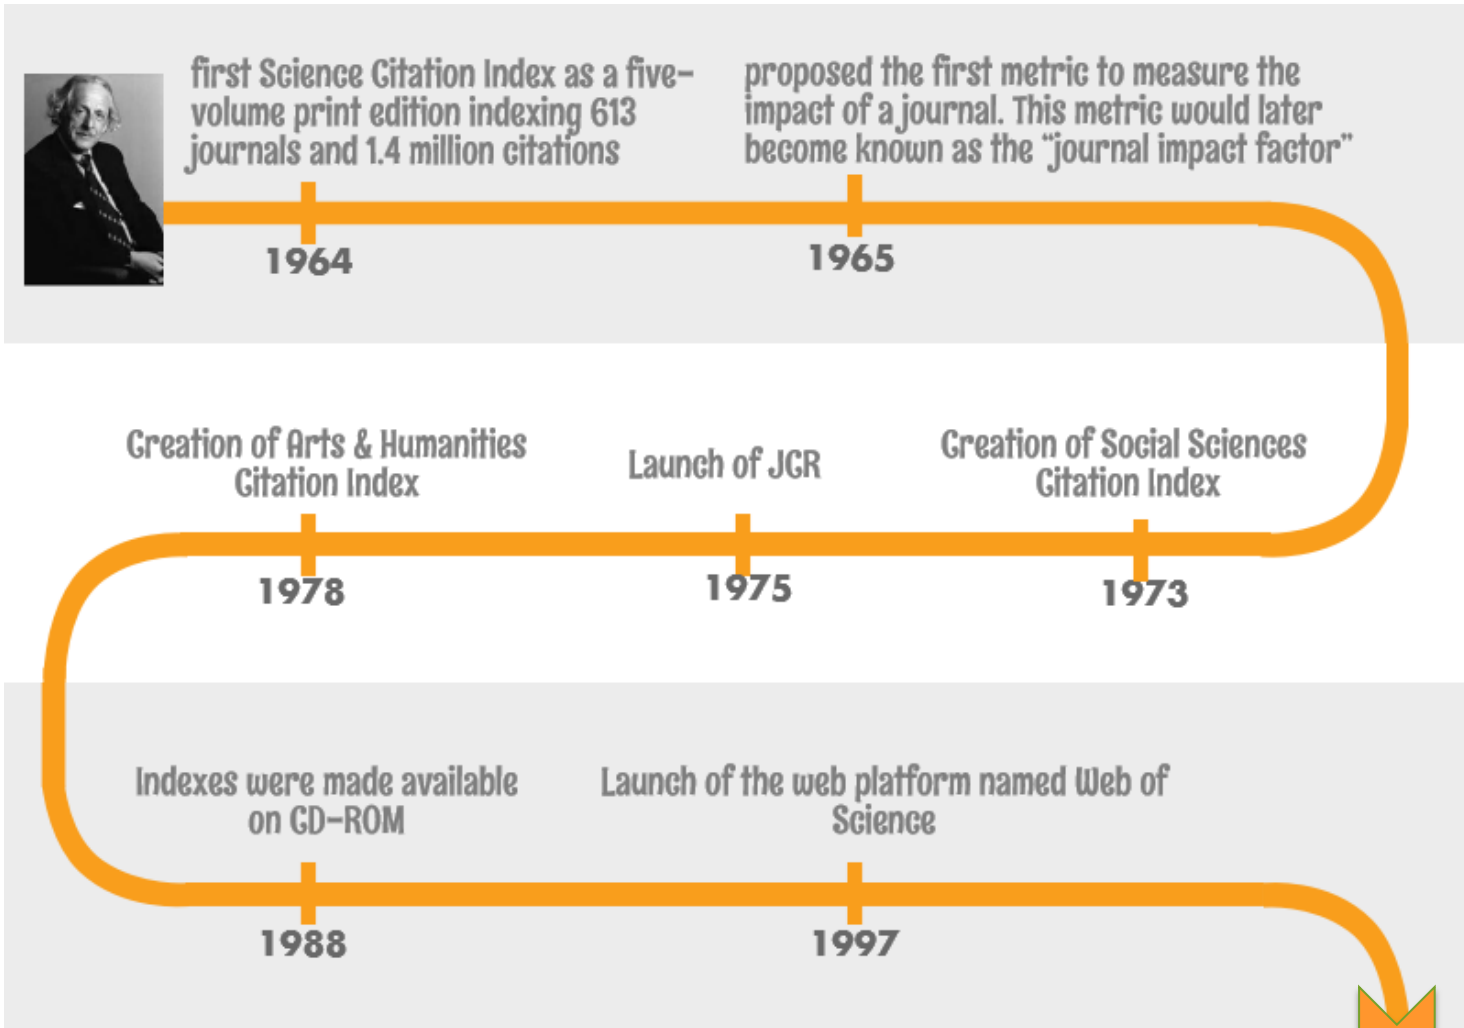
first Science Citation Index as a five-volume print edition indexing 613 journals and 1.4 million citations

1964

proposed the first metric to measure the impact of a journal. This metric would later become known as the "journal impact factor"

1965

Creation of Social Sciences Citation Index

1973

Launch of JCR

1975

Creation of Arts & Humanities Citation Index

1978

Indexes were made available on CD-ROM

1988

Launch of the web platform named Web of Science

1997